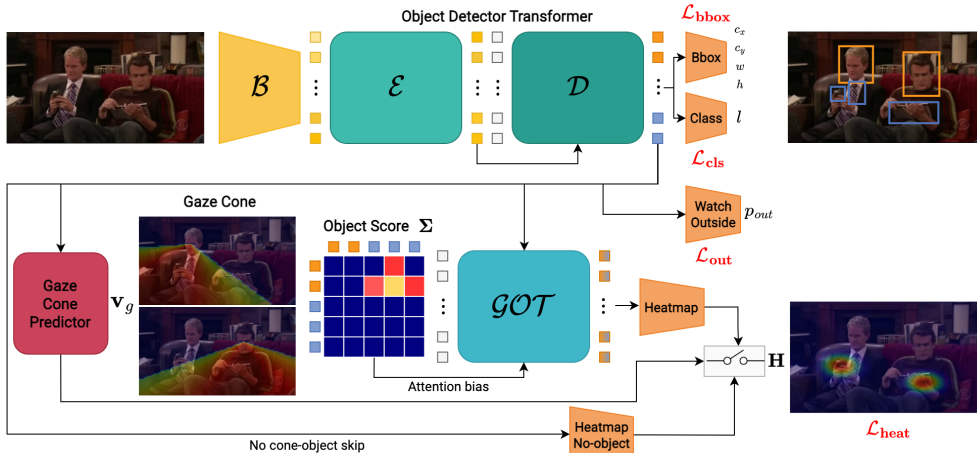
Object Detector Transformer

$\mathcal{L}_{\mathbf{bbox}}$

$\mathcal{B}$

$\mathcal{E}$

$\mathcal{D}$

Bbox

$c_x$
$c_y$
$w$
$h$

Class

$l$

$\mathcal{L}_{\mathbf{cls}}$

Watch Outside

$p_{out}$

$\mathcal{L}_{\mathbf{out}}$

Gaze Cone

Gaze Cone Predictor

$\mathbf{v}_g$

Object Score $\mathbf{\Sigma}$

$\mathcal{GOT}$

Heatmap

$\mathbf{H}$

Attention bias

Heatmap No-object

No cone-object skip

$\mathcal{L}_{\mathbf{heat}}$